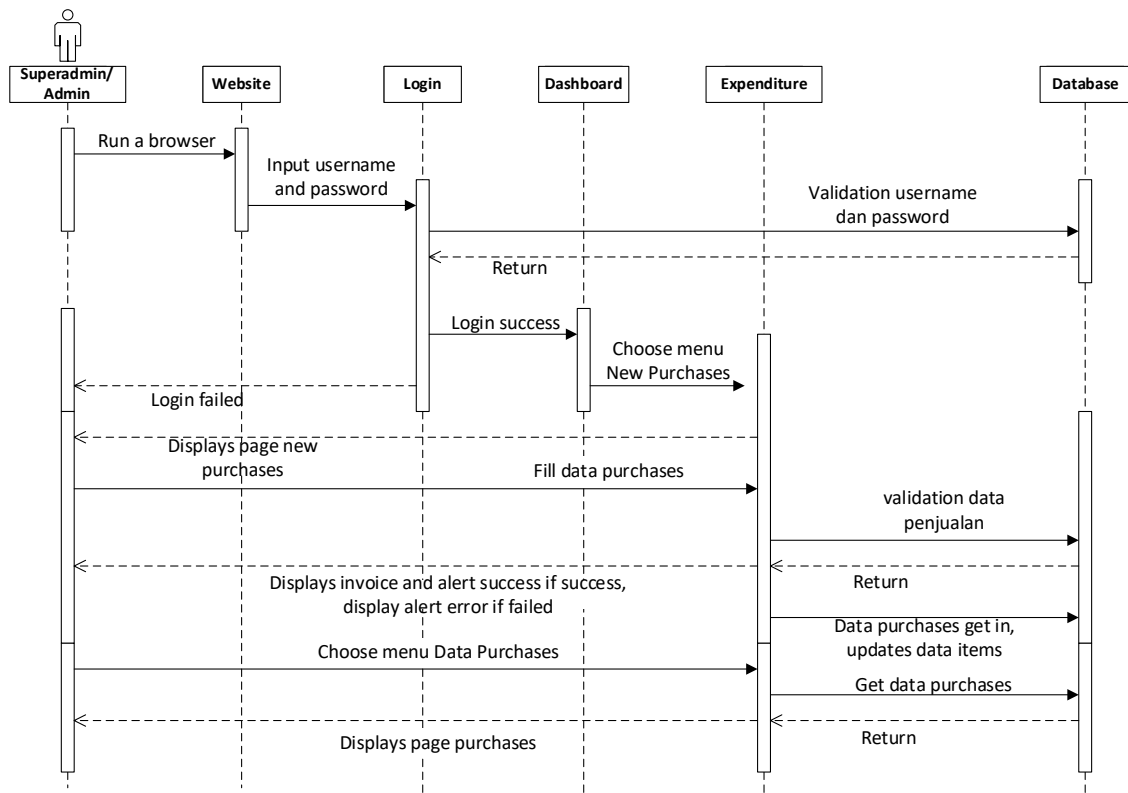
Superadmin/ Admin

Website

Login

Dashboard

Expenditure

Database

Run a browser

Input username and password

Validation username dan password

Return

Login success

Choose menu New Purchases

Login failed

Displays page new purchases

Fill data purchases

validation data penjualan

Return

Displays invoice and alert success if success, display alert error if failed

Data purchases get in, updates data items

Choose menu Data Purchases

Get data purchases

Return

Displays page purchases